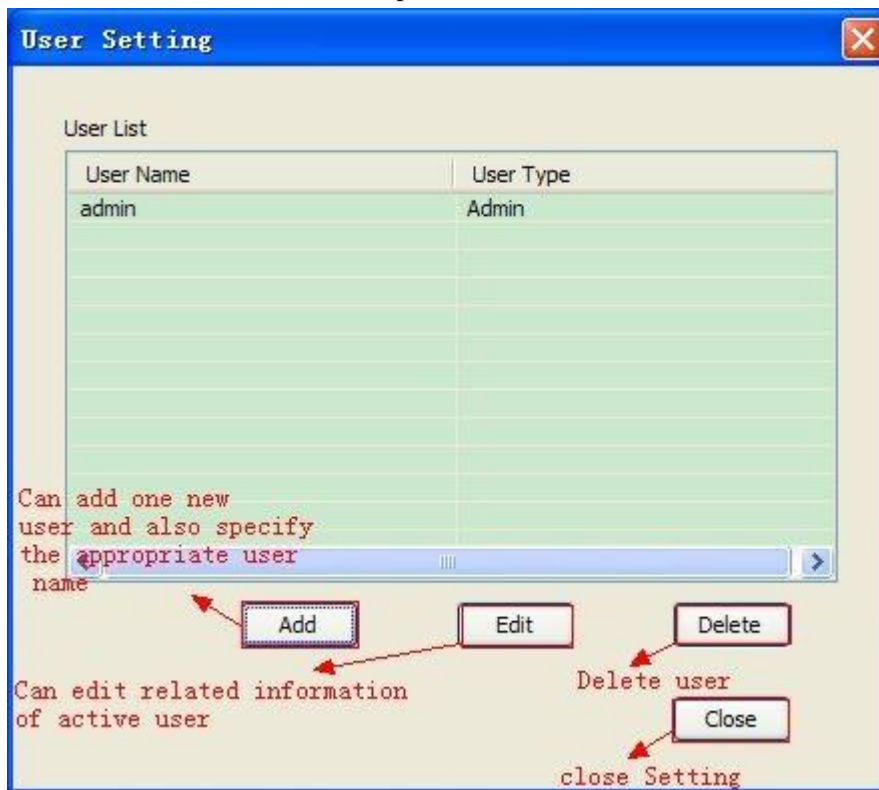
User Setting

User List

| User Name | User Type |
|---|---|
| admin | Admin |

Can add one new user and also specify the appropriate user name

Add

Edit

Delete

Delete user

Can edit related information of active user

Close

close Setting